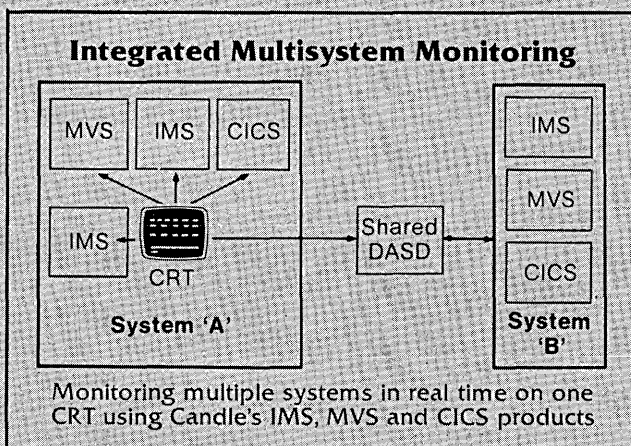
Integrated Multisystem Monitoring

MVS

IMS

CICS

IMS

CRT

System 'A'

Shared DASD

IMS

MVS

CICS

System 'B'

Monitoring multiple systems in real time on one CRT using Candle's IMS, MVS and CICS products